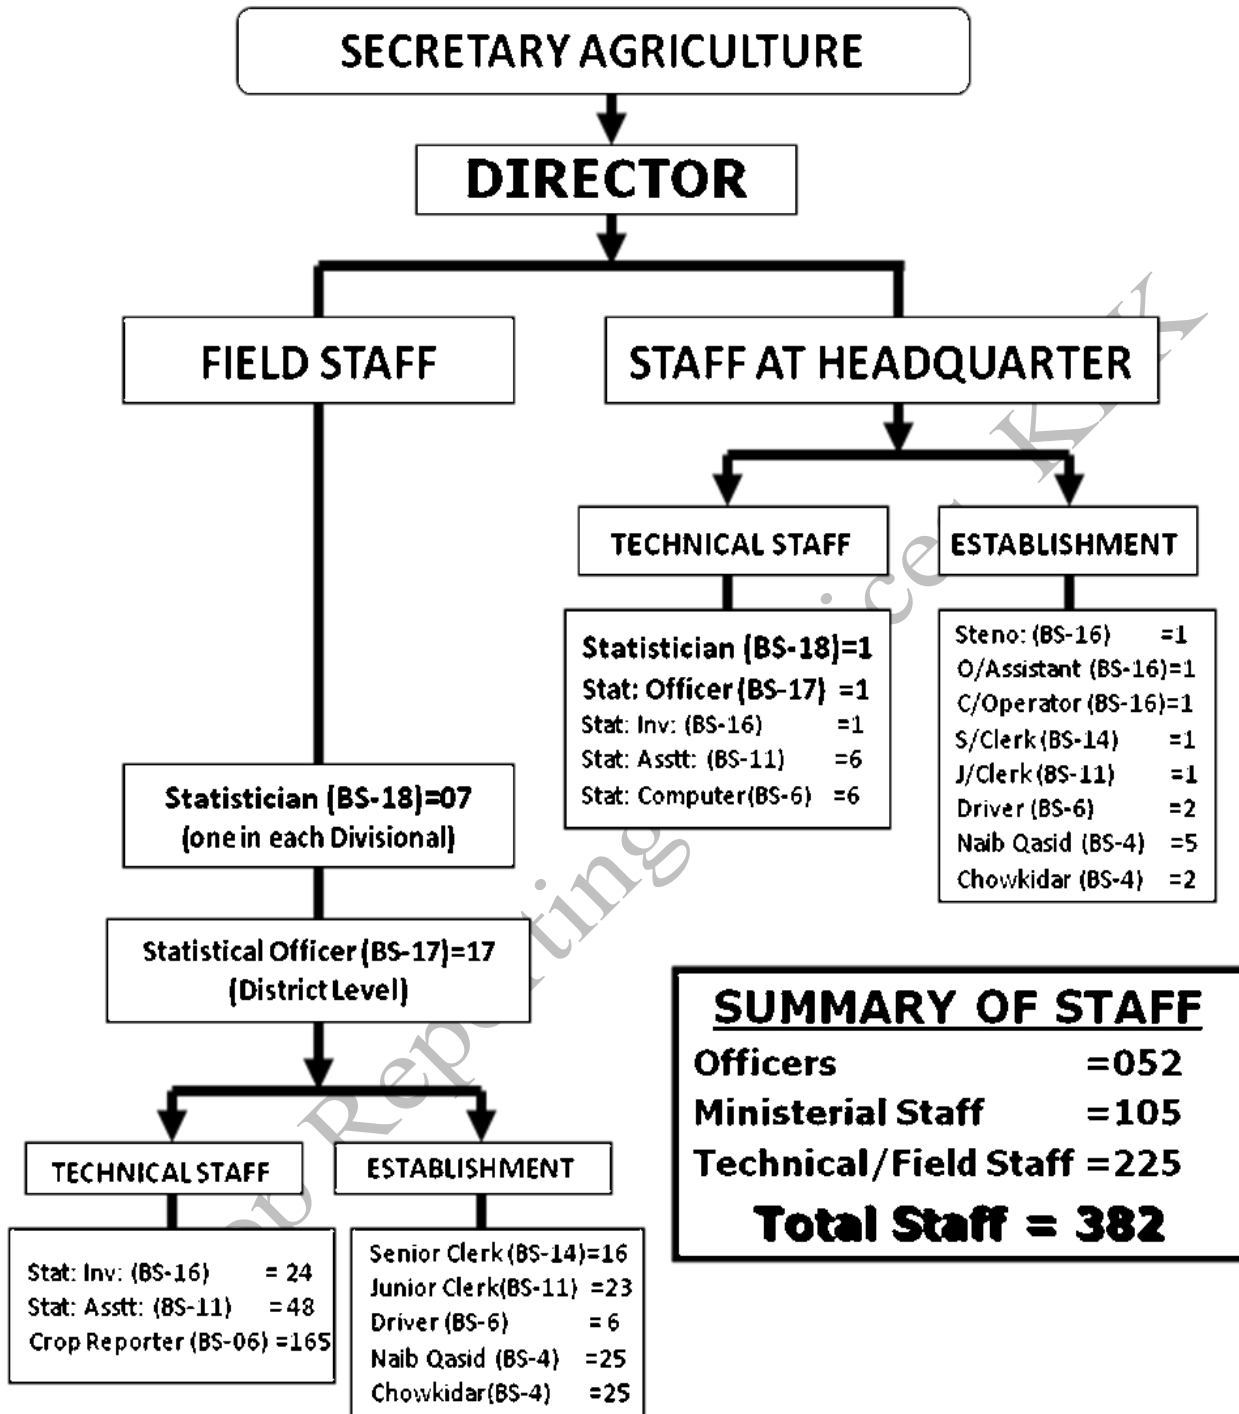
SECRETARY AGRICULTURE

DIRECTOR

FIELD STAFF

STAFF AT HEADQUARTER

TECHNICAL STAFF

ESTABLISHMENT

Statistician (BS-18)=1
Stat: Officer (BS-17) =1
Stat: Inv: (BS-16) =1
Stat: Asstt: (BS-11) =6
Stat: Computer(BS-6) =6

Steno: (BS-16) =1
O/Assistant (BS-16)=1
C/Operator (BS-16)=1
S/Clerk (BS-14) =1
J/Clerk (BS-11) =1
Driver (BS-6) =2
Naib Qasid (BS-4) =5
Chowkidar (BS-4) =2

Statistician (BS-18)=07
(one in each Divisional)

Statistical Officer (BS-17)=17
(District Level)

SUMMARY OF STAFF
Officers =052
Ministerial Staff =105
Technical/Field Staff =225
Total Staff = 382

TECHNICAL STAFF

ESTABLISHMENT

Stat: Inv: (BS-16) = 24
Stat: Asstt: (BS-11) =48
Crop Reporter (BS-06) =165

Senior Clerk (BS-14)=16
Junior Clerk(BS-11) =23
Driver (BS-6) = 6
Naib Qasid (BS-4) =25
Chowkidar(BS-4) =25

Crop Reporting Service KPK